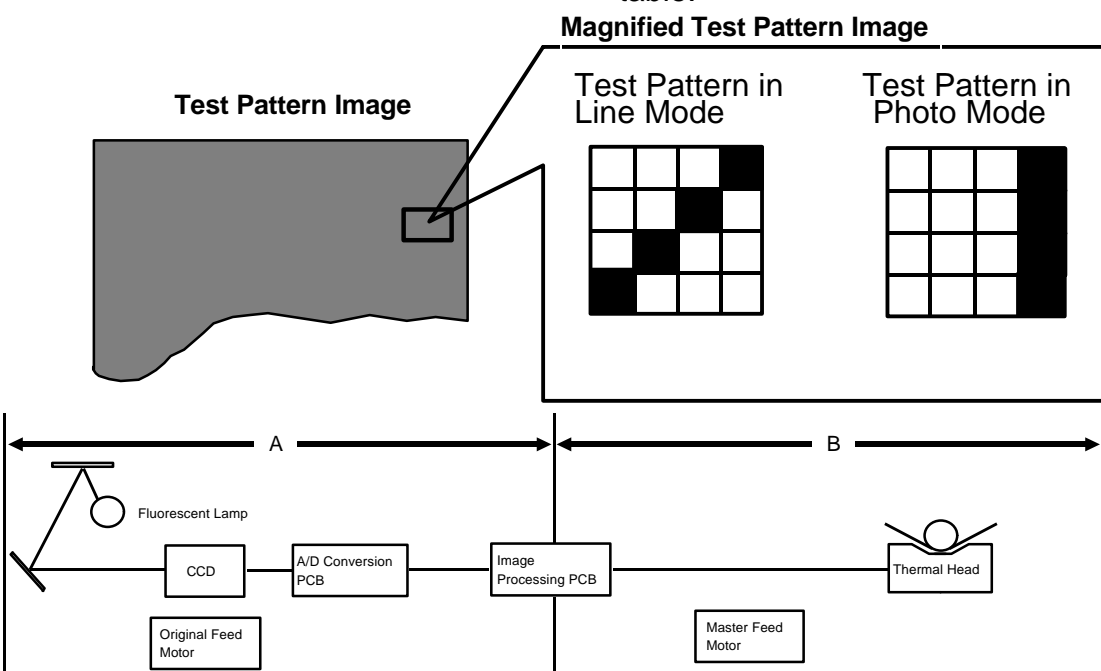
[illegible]

Magnified Test Pattern Image

Test Pattern Image

Test Pattern in Line Mode

Test Pattern in Photo Mode

A

B

Fluorescent Lamp

CCD

A/D Conversion PCB

Image Processing PCB

Thermal Head

Original Feed Motor

Master Feed Motor